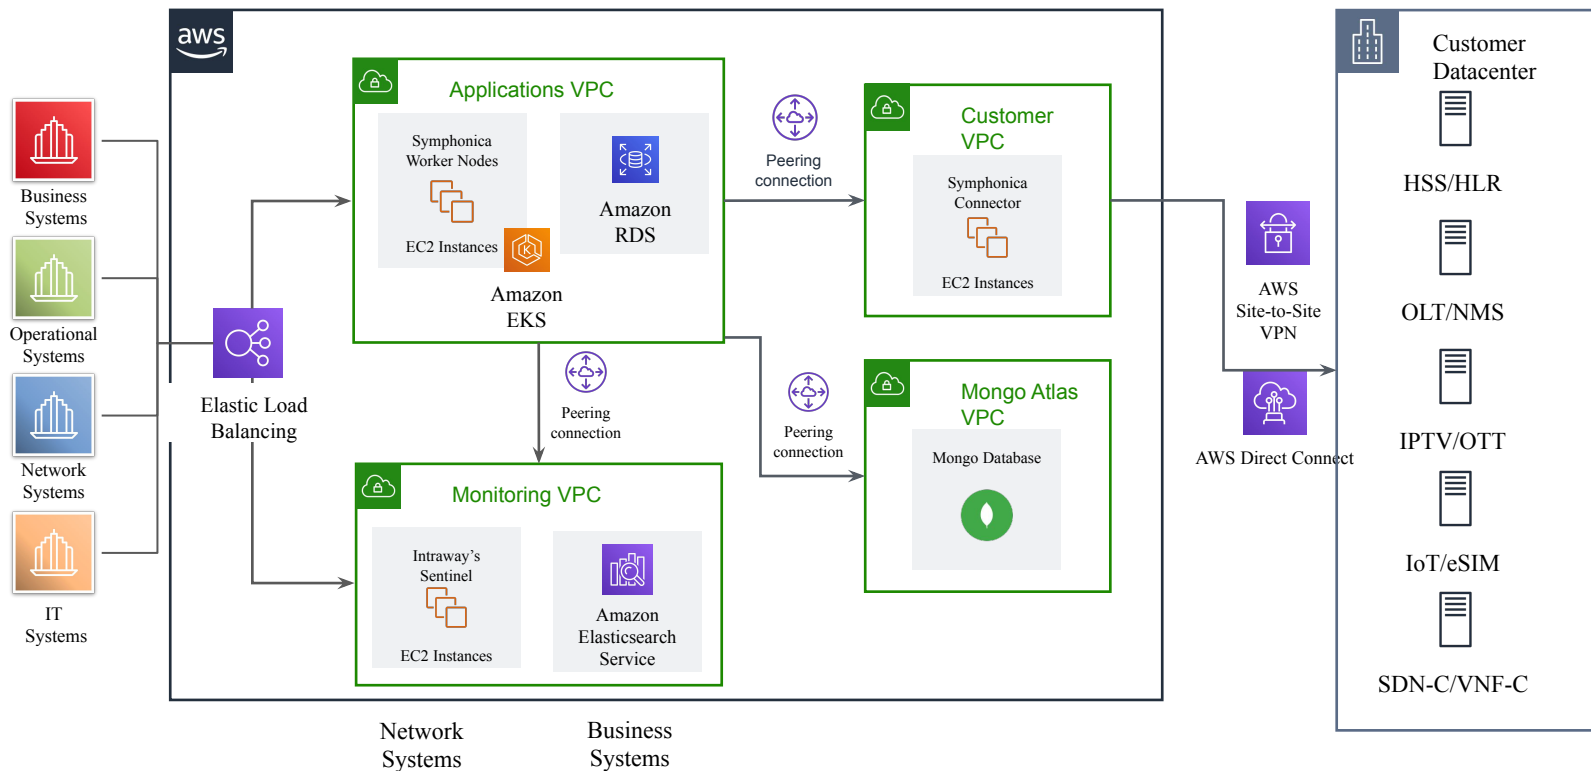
aws

Business Systems

Operational Systems

Network Systems

IT Systems

Elastic Load Balancing

Applications VPC

Symphonica Worker Nodes

EC2 Instances

Amazon RDS

Amazon EKS

Peering connection

Customer VPC

Symphonica Connector

EC2 Instances

Peering connection

Peering connection

Mongo Atlas VPC

Mongo Database

Monitoring VPC

Intraway's Sentinel

EC2 Instances

Amazon Elasticsearch Service

AWS Site-to-Site VPN

AWS Direct Connect

Customer Datacenter

HSS/HLR

OLT/NMS

IPTV/OTT

IoT/eSIM

SDN-C/VNF-C

Network Systems

Business Systems